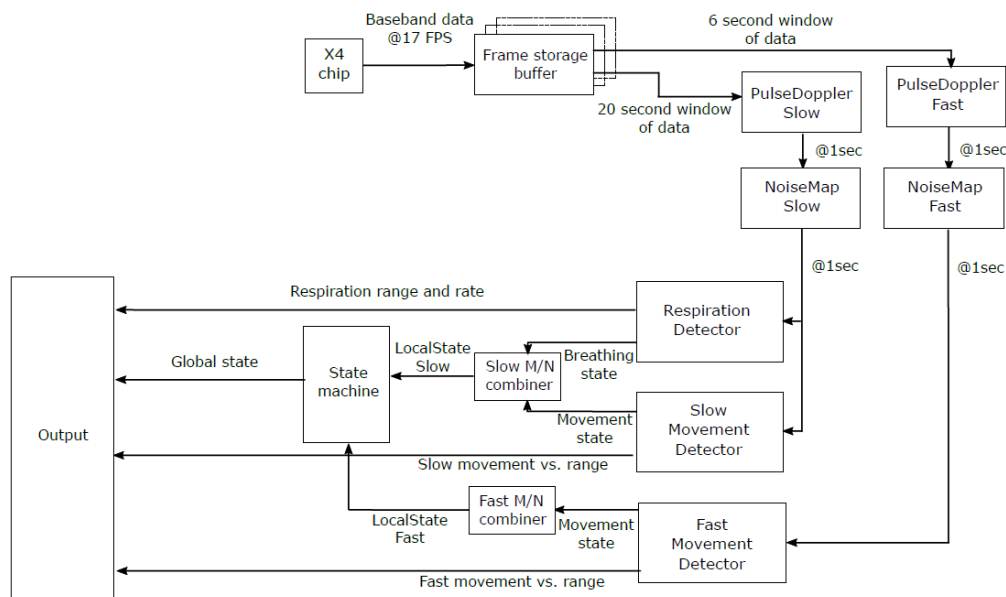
X4 chip

Baseband data @17 FPS

Frame storage buffer

6 second window of data

20 second window of data

PulseDoppler Slow

PulseDoppler Fast

@1sec

@1sec

NoiseMap Slow

NoiseMap Fast

@1sec

@1sec

Output

Respiration range and rate

Respiration Detector

Global state

State machine

LocalState Slow

Slow M/N combiner

Breathing state

Movement state

Slow Movement Detector

Slow movement vs. range

Fast M/N combiner

LocalState Fast

Movement state

Fast Movement Detector

Fast movement vs. range